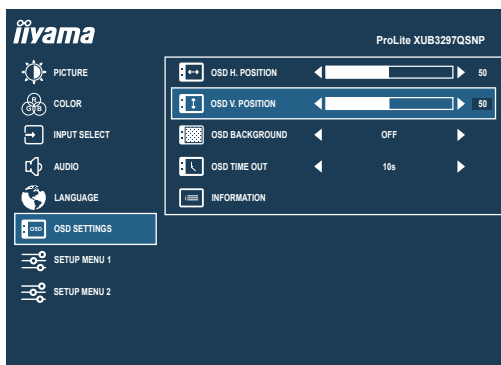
iiyama

ProLite XUB3297QSNP

PICTURE

COLOR

INPUT SELECT

AUDIO

LANGUAGE

OSD SETTINGS

SETUP MENU 1

SETUP MENU 2

OSD H. POSITION 50

OSD V. POSITION 50

OSD BACKGROUND OFF

OSD TIME OUT 10s

INFORMATION